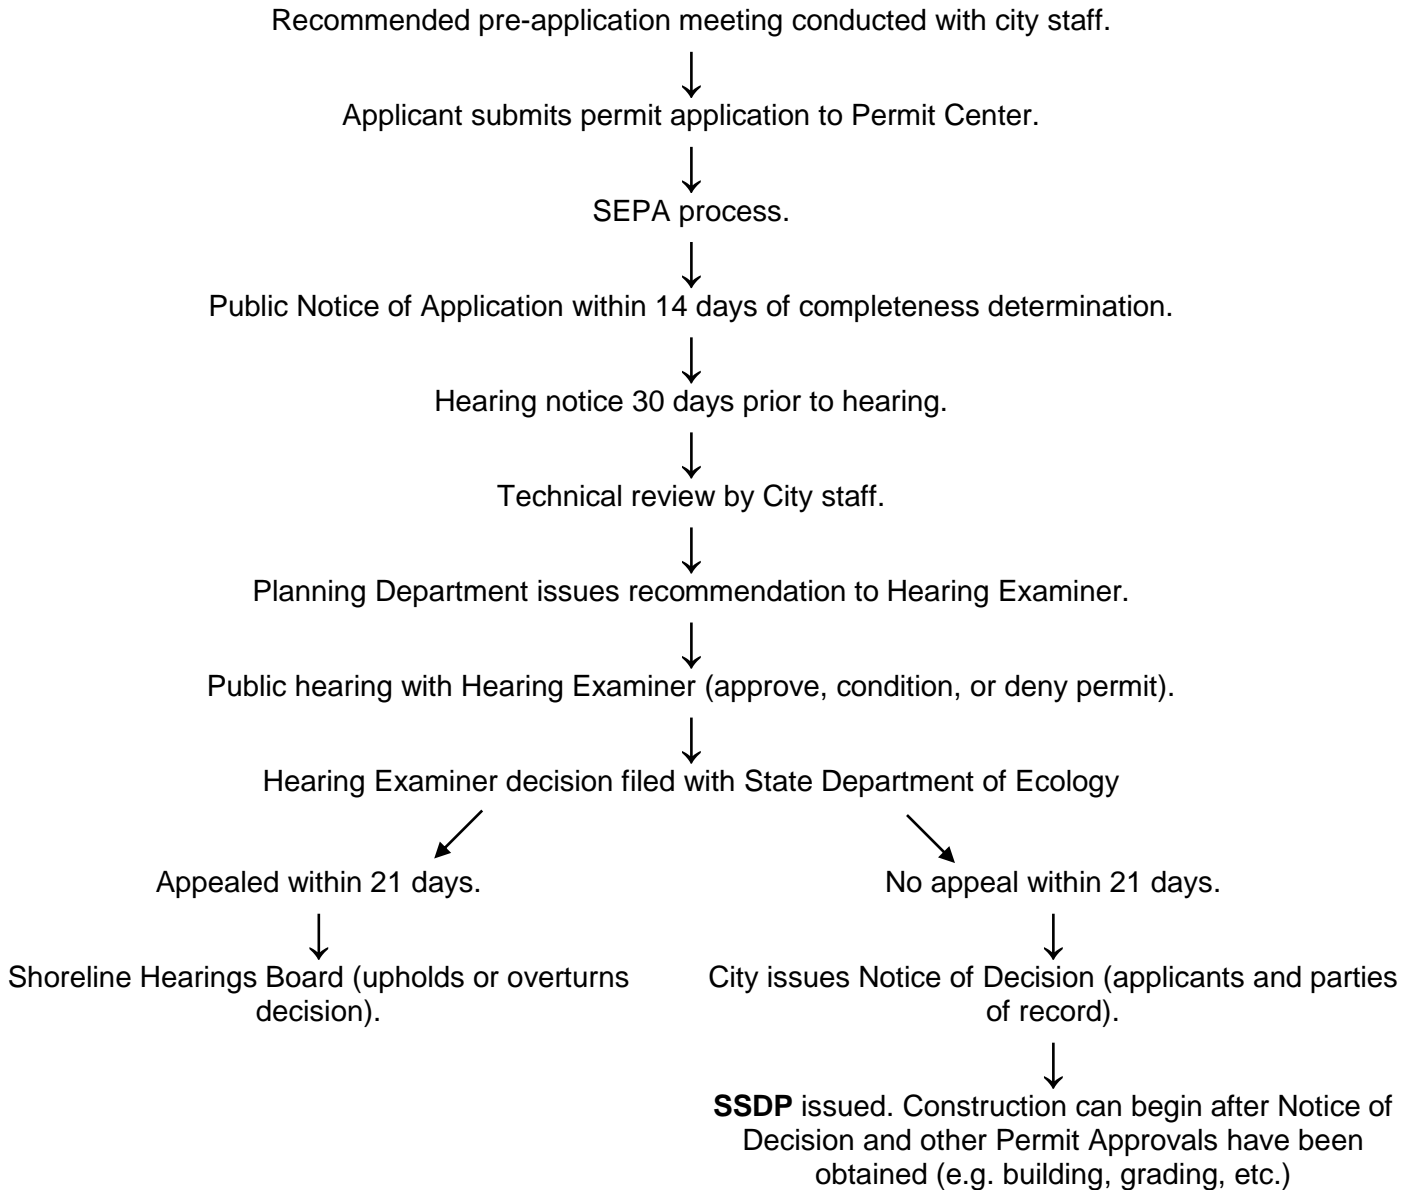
Recommended pre-application meeting conducted with city staff.

Applicant submits permit application to Permit Center.

SEPA process.

Public Notice of Application within 14 days of completeness determination.

Hearing notice 30 days prior to hearing.

Technical review by City staff.

Planning Department issues recommendation to Hearing Examiner.

Public hearing with Hearing Examiner (approve, condition, or deny permit).

Hearing Examiner decision filed with State Department of Ecology

Appealed within 21 days.

Shoreline Hearings Board (upholds or overturns decision).

No appeal within 21 days.

City issues Notice of Decision (applicants and parties of record).

**SSDP** issued. Construction can begin after Notice of Decision and other Permit Approvals have been obtained (e.g. building, grading, etc.)